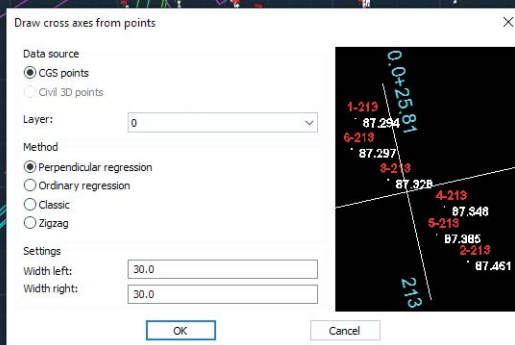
Draw cross axes from points

Data source
CGS points
Civil 3D points

Layer: 0

Method
Perpendicular regression
Ordinary regression
Classic
Zigzag

Settings
Width left: 30.0
Width right: 30.0

0.0+25.81
1-213
87.294
6-213
87.297
3-213
87.328
4-213
87.346
5-213
87.385
2-213
87.461
213

OK
Cancel